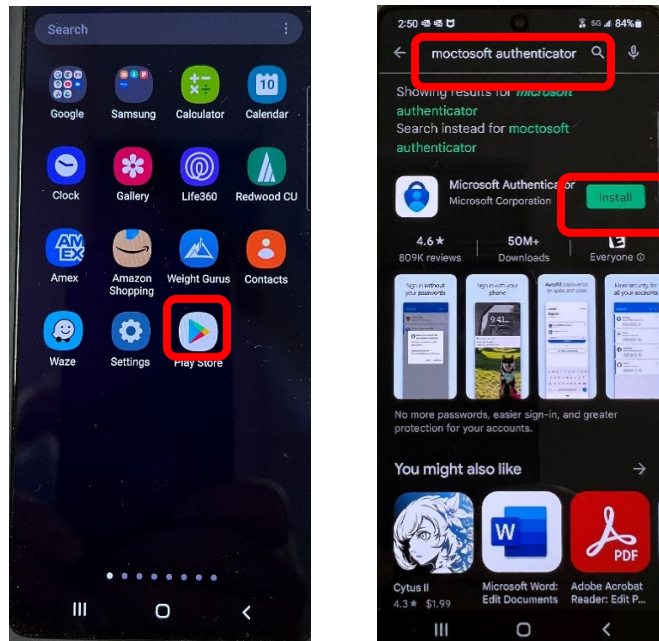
Search

Google
Samsung
Calculator
10
Calendar
Clock
Gallery
Life360
Redwood CU
AMEX
Amex
Amazon Shopping
Weight Gurus
Contacts
Waze
Settings
Play Store

2:50
5G 84%
moctosoft authenticator
Showing results for microsoft authenticator
Search instead for moctosoft authenticator
Microsoft Authenticator
Microsoft Corporation
Install
4.6★
809K reviews
50M+
Downloads
Everyone
Sign in without your passwords
Sign in with your phone
Autofill passwords on apps and sites
More security for all your accounts
No more passwords, easier sign-in, and greater protection for your accounts.
You might also like
W
PDF
Cytus II
4.3★ $1.99
Microsoft Word: Edit Documents
Adobe Acrobat Reader: Edit P...